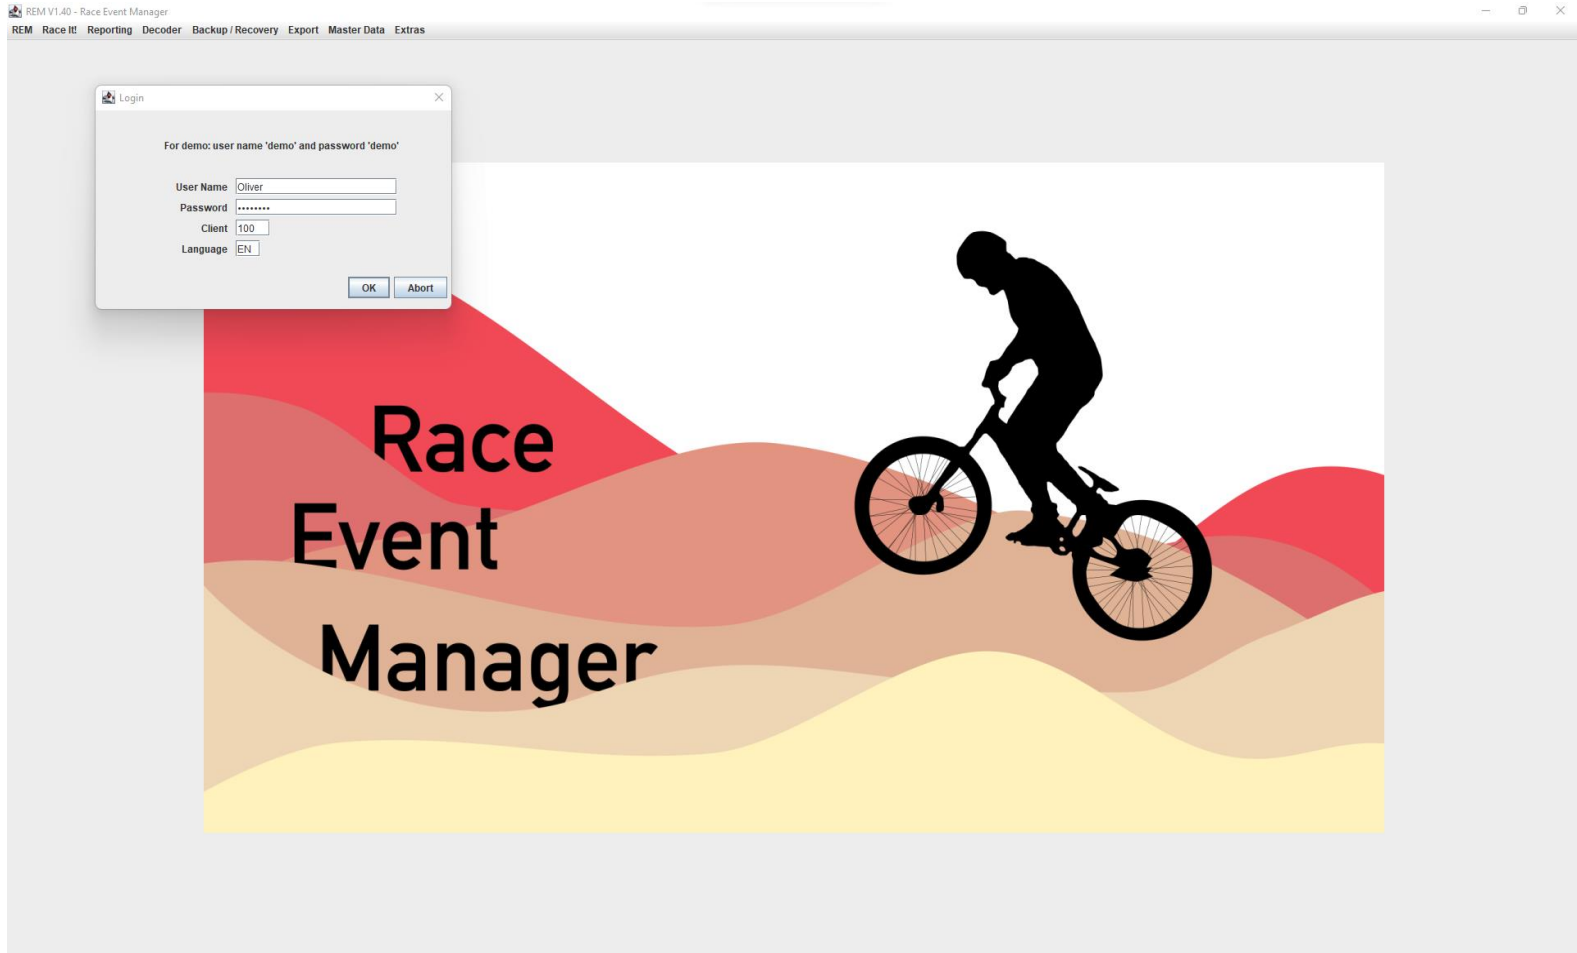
REM V1.40 - Race Event Manager

REM Race It! Reporting Decoder Backup / Recovery Export Master Data Extras

Login

For demo: user name 'demo' and password 'demo'

User Name Oliver
Password ••••••••
Client 100
Language EN

OK Abort

Race
Event
Manager